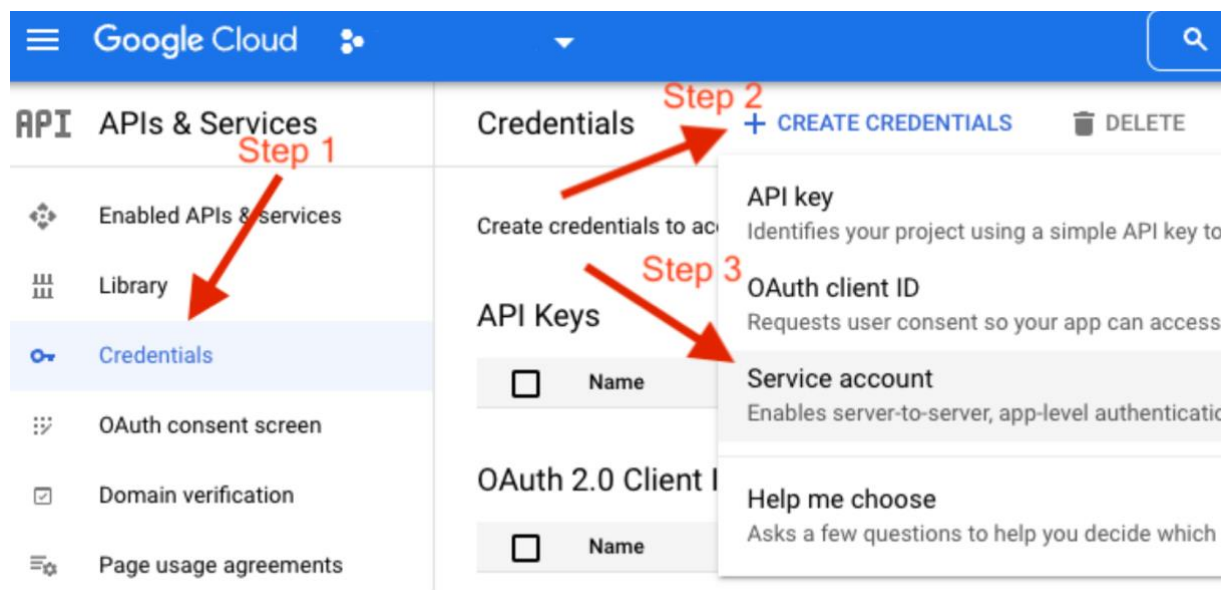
Google Cloud

API APIs & Services

Step 1

Enabled APIs & services

Library

Credentials

OAuth consent screen

Domain verification

Page usage agreements

Credentials

Step 2

+ CREATE CREDENTIALS

DELETE

Create credentials to ac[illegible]

API Keys

Name

OAuth 2.0 Client I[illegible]

Name

API key

Identifies your project using a simple API key to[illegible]

Step 3

OAuth client ID

Requests user consent so your app can access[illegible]

Service account

Enables server-to-server, app-level authenticatio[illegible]

Help me choose

Asks a few questions to help you decide which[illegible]